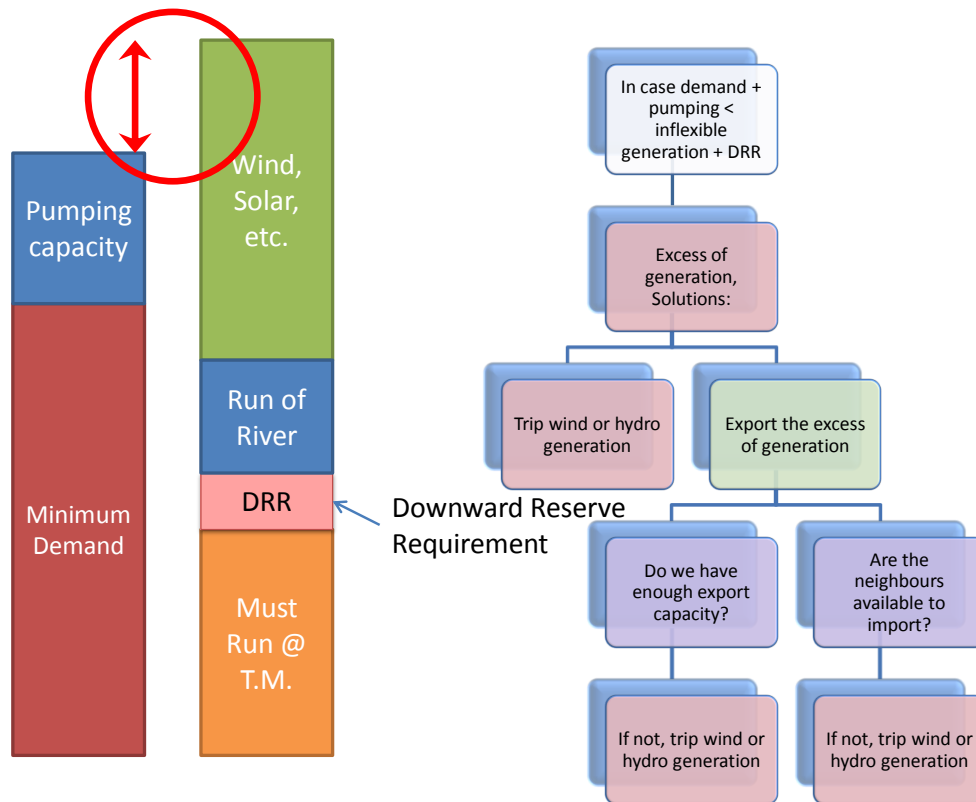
Pumping capacity

Minimum Demand

Wind, Solar, etc.

Run of River

DRR

Must Run @ T.M.

Downward Reserve Requirement

In case demand + pumping < inflexible generation + DRR

Excess of generation, Solutions:

Trip wind or hydro generation

Export the excess of generation

Do we have enough export capacity?

Are the neighbours available to import?

If not, trip wind or hydro generation

If not, trip wind or hydro generation